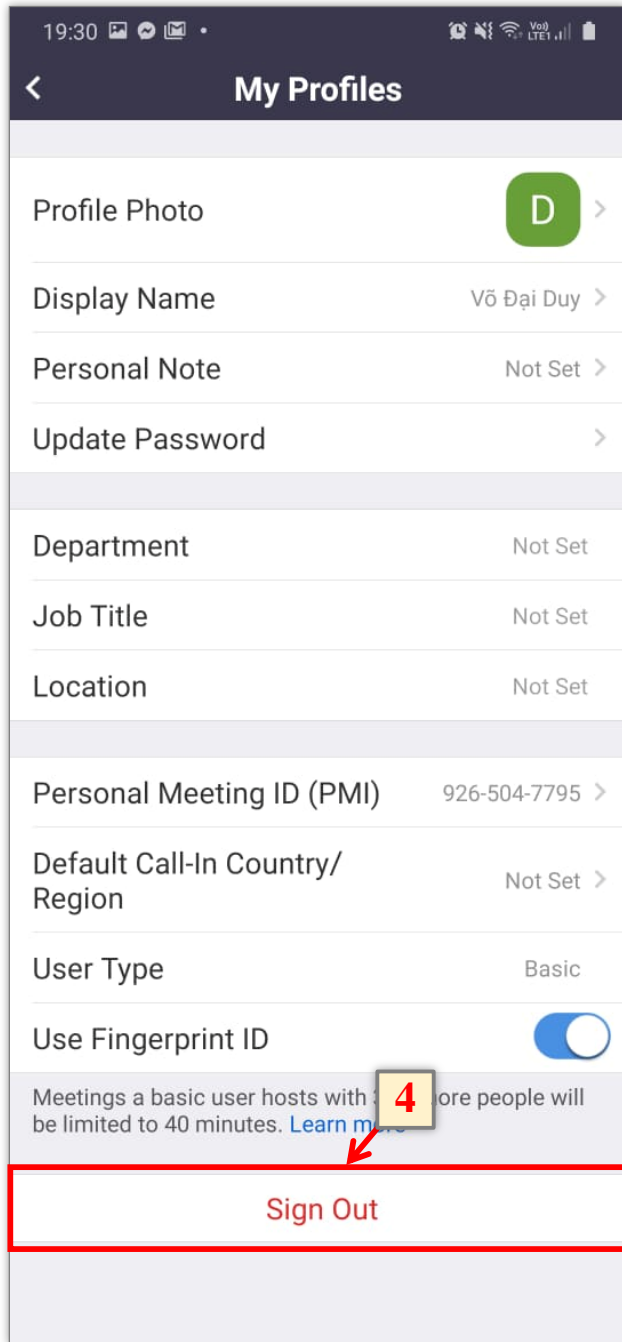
19:30

My Profiles

Profile Photo D

Display Name Võ Đại Duy

Personal Note Not Set

Update Password

Department Not Set

Job Title Not Set

Location Not Set

Personal Meeting ID (PMI) 926-504-7795

Default Call-In Country/ Region Not Set

User Type Basic

Use Fingerprint ID

Meetings a basic user hosts with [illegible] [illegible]ore people will be limited to 40 minutes. Learn m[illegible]

4

Sign Out